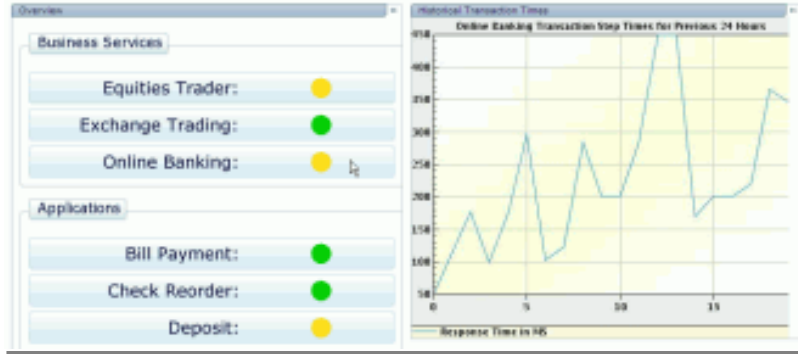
Overview

Business Services

Equities Trader:

Exchange Trading:

Online Banking:

Applications

Bill Payment:

Check Reorder:

Deposit:

Historical Transaction Times

Online Banking Transaction Step Times for Previous 24 Hours

450
400
350
300
250
200
150
100
50

0
5
10
15

Response Time in MS